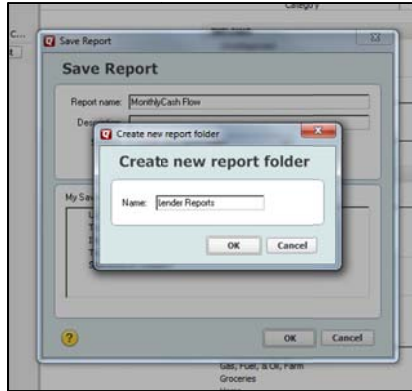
Category

Save Report

Save Report

Report name: MonthlyCash Flow

Description

Create new report folder

Create new report folder

Name: lender Reports

OK

Cancel

My Sa

?

OK

Cancel

Gas, Fuel, & Oil, Farm

Groceries